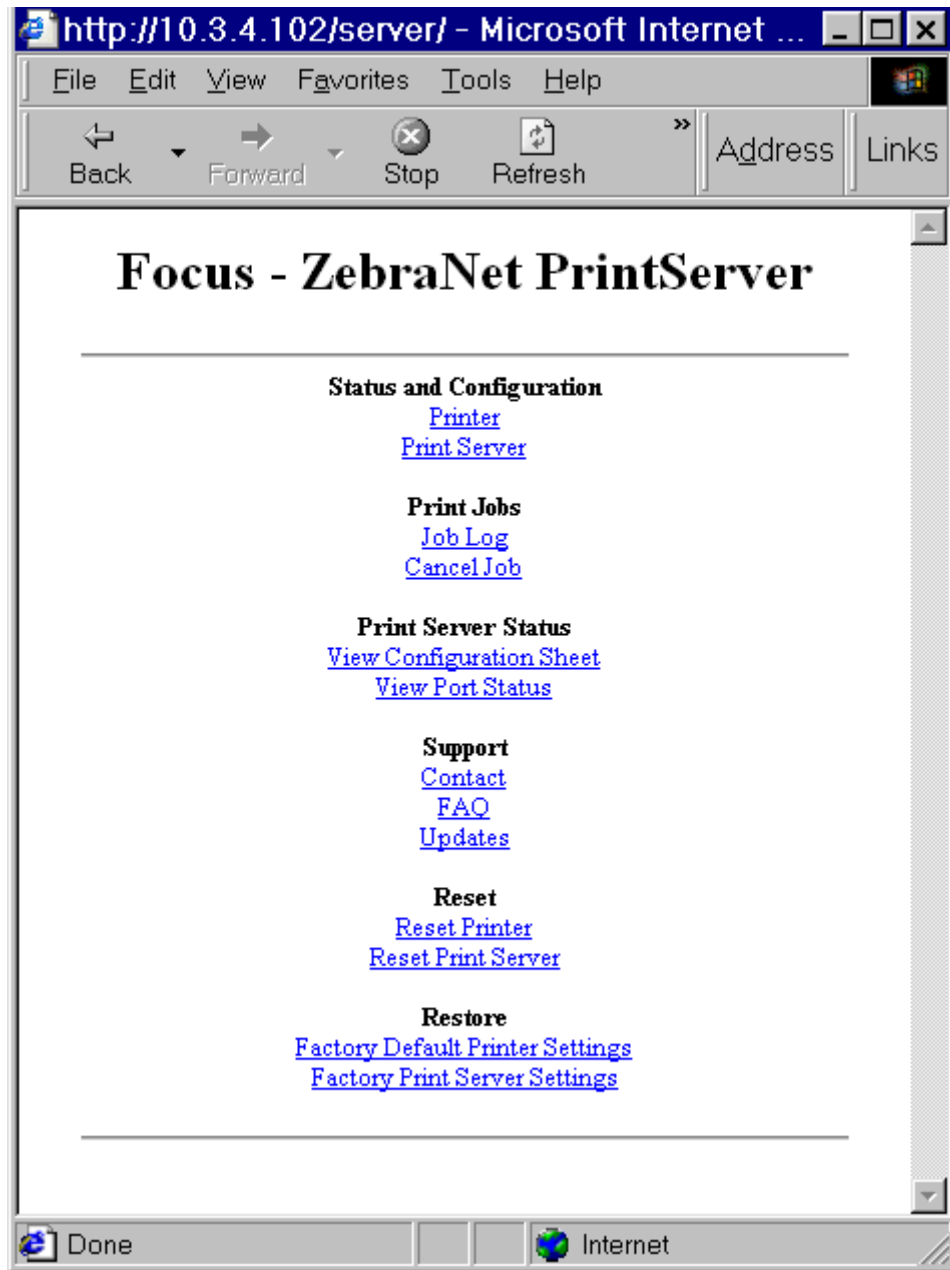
http://10.3.4.102/server/ - Microsoft Internet ...

File Edit View Favorites Tools Help

Back Forward Stop Refresh » Address Links

Focus - ZebraNet PrintServer

Status and Configuration
Printer
Print Server

Print Jobs
Job Log
Cancel Job

Print Server Status
View Configuration Sheet
View Port Status

Support
Contact
FAQ
Updates

Reset
Reset Printer
Reset Print Server

Restore
Factory Default Printer Settings
Factory Print Server Settings

Done Internet